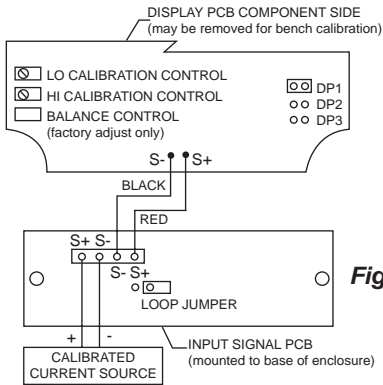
DISPLAY PCB COMPONENT SIDE
(may be removed for bench calibration)

LO CALIBRATION CONTROL
HI CALIBRATION CONTROL
BALANCE CONTROL
(factory adjust only)

DP1
DP2
DP3

S- S+

BLACK

RED

S+ S-

S- S+

LOOP JUMPER

Fig

+ -

INPUT SIGNAL PCB
(mounted to base of enclosure)

CALIBRATED
CURRENT SOURCE